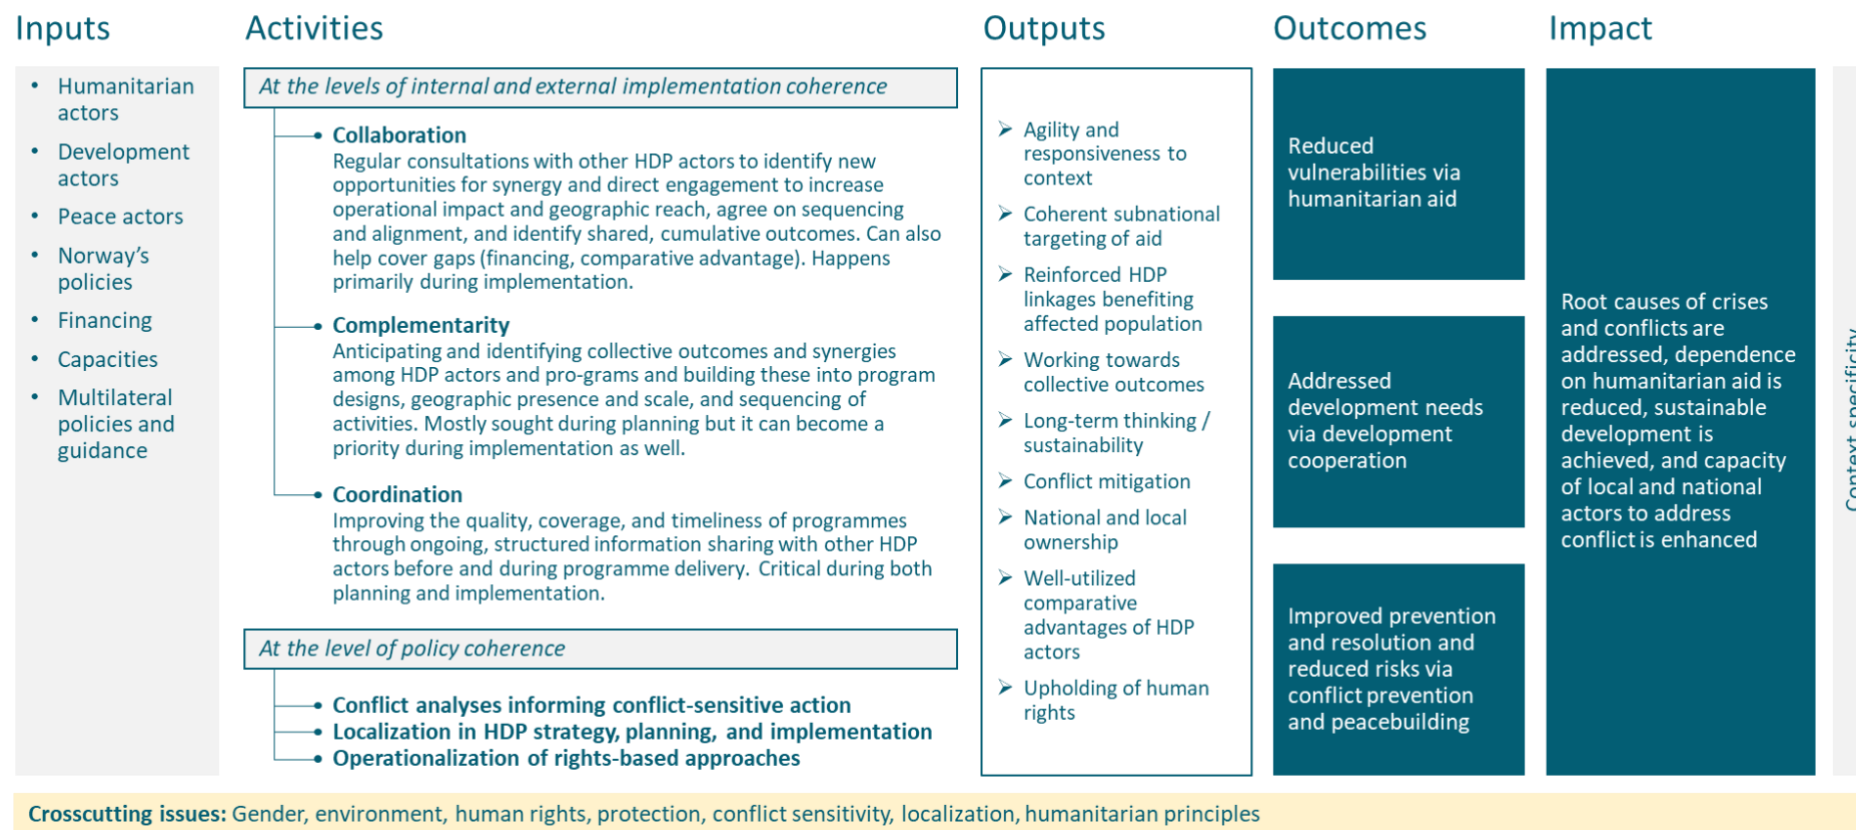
Inputs

- Humanitarian actors
- Development actors
- Peace actors
- Norway's policies
- Financing
- Capacities
- Multilateral policies and guidance

Activities

At the levels of internal and external implementation coherence

- Collaboration
Regular consultations with other HDP actors to identify new opportunities for synergy and direct engagement to increase operational impact and geographic reach, agree on sequencing and alignment, and identify shared, cumulative outcomes. Can also help cover gaps (financing, comparative advantage). Happens primarily during implementation.

- Complementarity
Anticipating and identifying collective outcomes and synergies among HDP actors and pro-grams and building these into program designs, geographic presence and scale, and sequencing of activities. Mostly sought during planning but it can become a priority during implementation as well.

- Coordination
Improving the quality, coverage, and timeliness of programmes through ongoing, structured information sharing with other HDP actors before and during programme delivery. Critical during both planning and implementation.

At the level of policy coherence

- Conflict analyses informing conflict-sensitive action
- Localization in HDP strategy, planning, and implementation
- Operationalization of rights-based approaches

Outputs

➢ Agility and responsiveness to context
➢ Coherent subnational targeting of aid
➢ Reinforced HDP linkages benefiting affected population
➢ Working towards collective outcomes
➢ Long-term thinking / sustainability
➢ Conflict mitigation
➢ National and local ownership
➢ Well-utilized comparative advantages of HDP actors
➢ Upholding of human rights

Outcomes

Reduced vulnerabilities via humanitarian aid

Addressed development needs via development cooperation

Improved prevention and resolution and reduced risks via conflict prevention and peacebuilding

Impact

Root causes of crises and conflicts are addressed, dependence on humanitarian aid is reduced, sustainable development is achieved, and capacity of local and national actors to address conflict is enhanced

Context specificity

Crosscutting issues: Gender, environment, human rights, protection, conflict sensitivity, localization, humanitarian principles